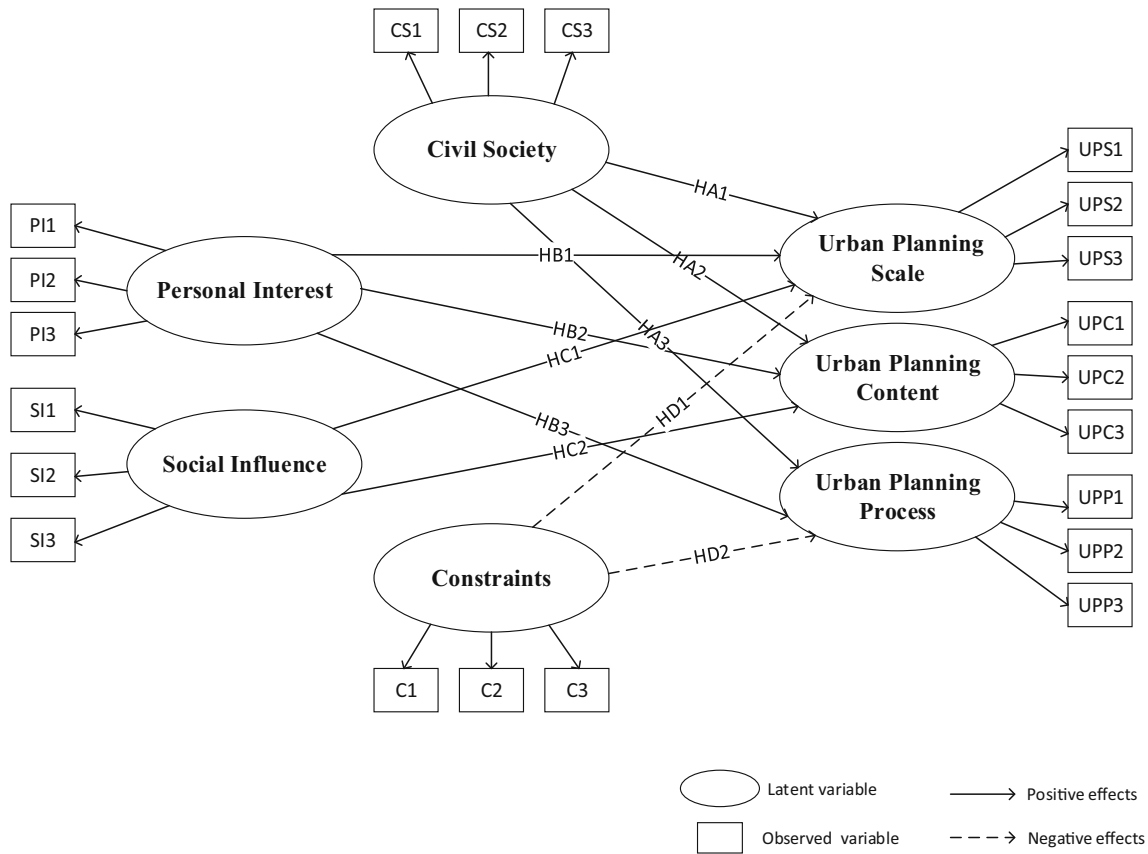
CS1 CS2 CS3

Civil Society

PI1
PI2
PI3

Personal Interest

SI1
SI2
SI3

Social Influence

Constraints

C1 C2 C3

HA1
HB1
HA2
HB2
HA3
HC1
HD1
HB3
HC2
HD2

Urban Planning Scale

UPS1
UPS2
UPS3

Urban Planning Content

UPC1
UPC2
UPC3

Urban Planning Process

UPP1
UPP2
UPP3

Latent variable
Observed variable
Positive effects
Negative effects